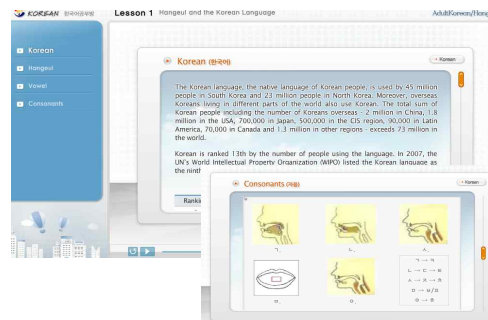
KOREAN 한국어공부방 Lesson 1 Hangeul and the Korean Language Adult|Korean|Ho

Korean
Hangeul
Vowel
Consonants

Korean (한국어)

Korean

The Korean language, the native language of Korean people, is used by 45 million people in South Korea and 23 million people in North Korea. Moreover, overseas Koreans living in different parts of the world also use Korean. The total sum of Korean people including the number of Koreans overseas - 2 million in China, 1.8 million in the USA, 700,000 in Japan, 500,000 in the CIS region, 90,000 in Latin America, 70,000 in Canada and 1.3 million in other regions - exceeds 73 million in the world.

Korean is ranked 13th by the number of people using the language. In 2007, the UN's World Intellectual Property Organization (WIPO) listed the Korean language as the ninth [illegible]

Ranka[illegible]

Consonants (자음)

Korean

ㄱ.
ㄴ.
ㅅ.
ㅁ.
ㅇ.

ㄱ → ㅋ
ㄴ → ㄷ → ㅌ
ㅅ → ㅈ → ㅊ
ㅁ → ㅂ/ㅍ
ㅇ → ㅎ